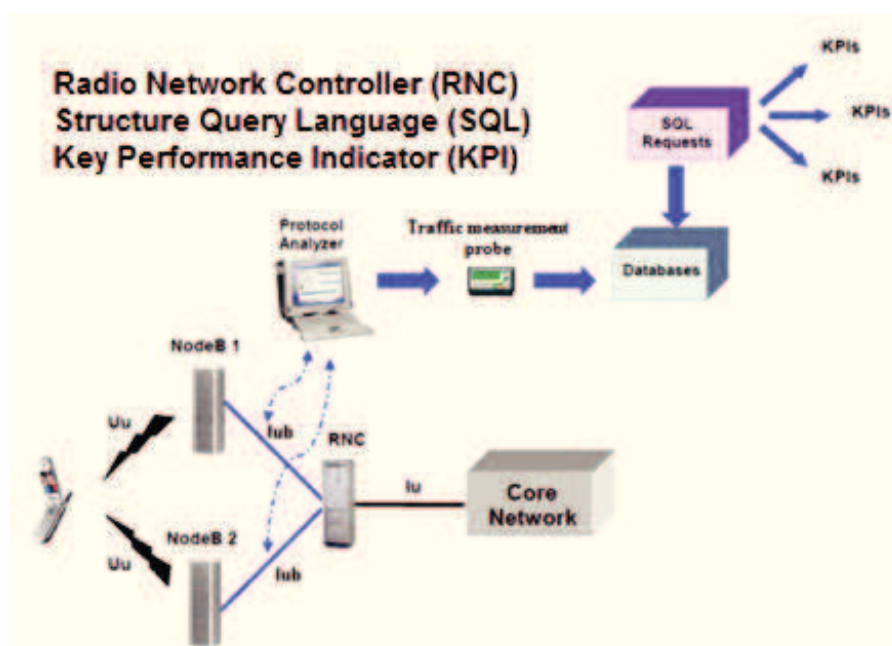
Radio Network Controller (RNC)
Structure Query Language (SQL)
Key Performance Indicator (KPI)

KPIs
KPIs
KPIs

SQL Requests

Protocol Analyzer

Traffic measurement probe

Databases

NodeB 1

Uu

Iub

RNC

Iu

Core Network

NodeB 2

Uu

Iub